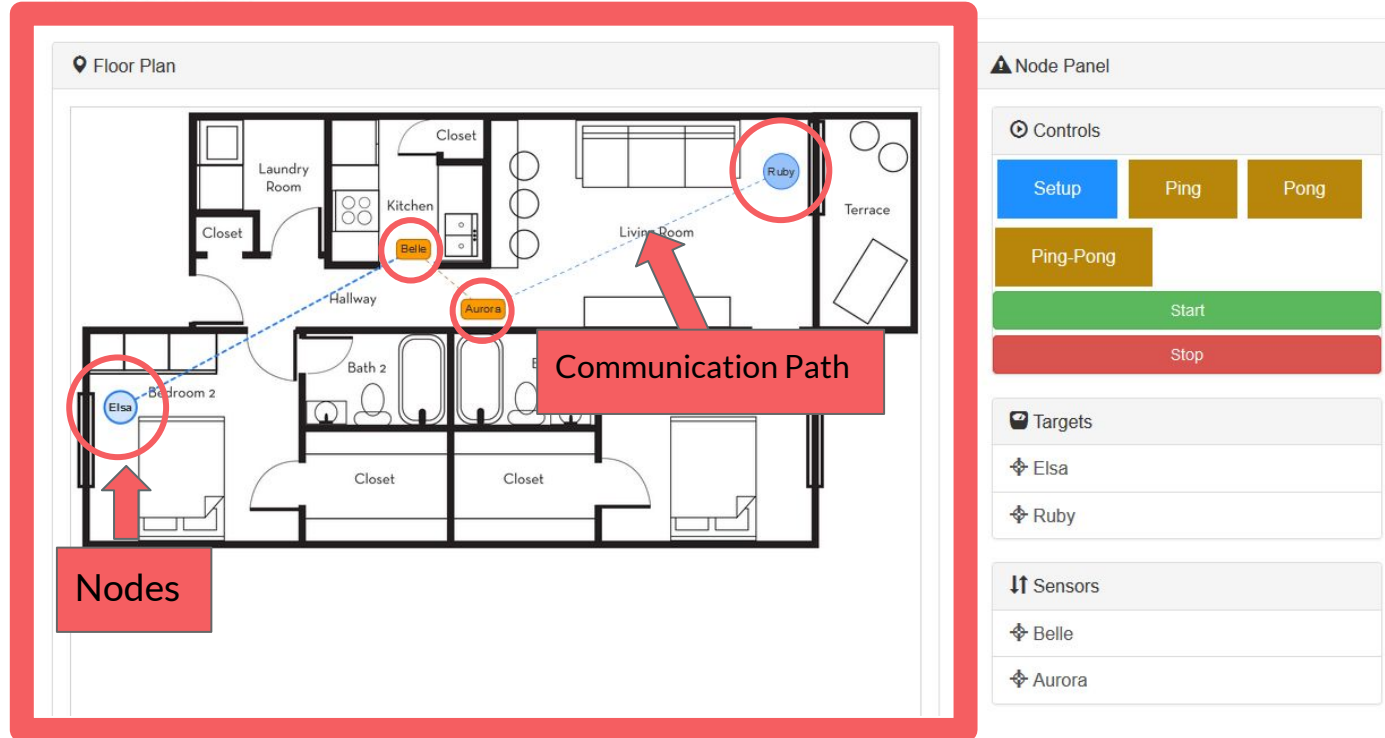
Floor Plan

Laundry Room

Closet

Kitchen

Closet

Belle

Ruby

Terrace

Living Room

Hallway

Aurora

Elsa

Bedroom 2

Bath 2

Communication Path

Closet

Closet

Nodes

Node Panel

Controls

Setup

Ping

Pong

Ping-Pong

Start

Stop

Targets

Elsa

Ruby

Sensors

Belle

Aurora